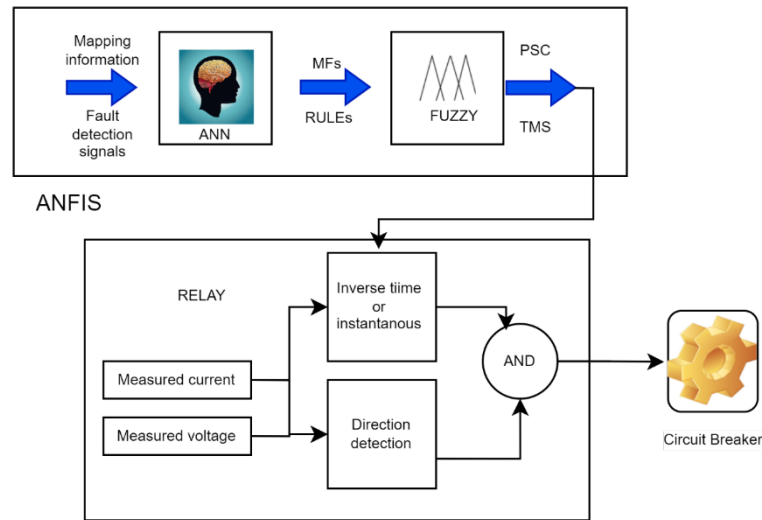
Mapping information

Fault detection signals

ANN

MFs

RULEs

FUZZY

PSC

TMS

ANFIS

RELAY

Inverse tiime or instantanous

Measured current

Measured voltage

Direction detection

AND

Circuit Breaker